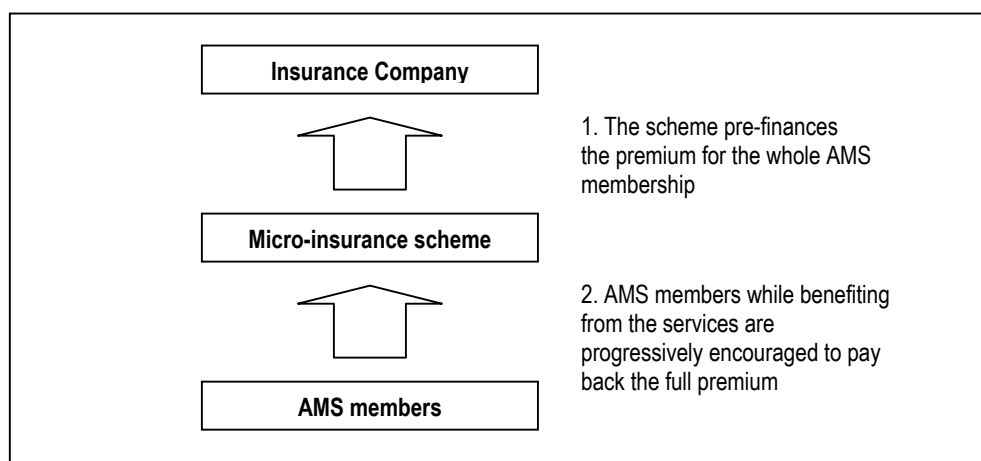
Insurance Company

1. The scheme pre-finances the premium for the whole AMS membership

Micro-insurance scheme

2. AMS members while benefiting from the services are progressively encouraged to pay back the full premium

AMS members